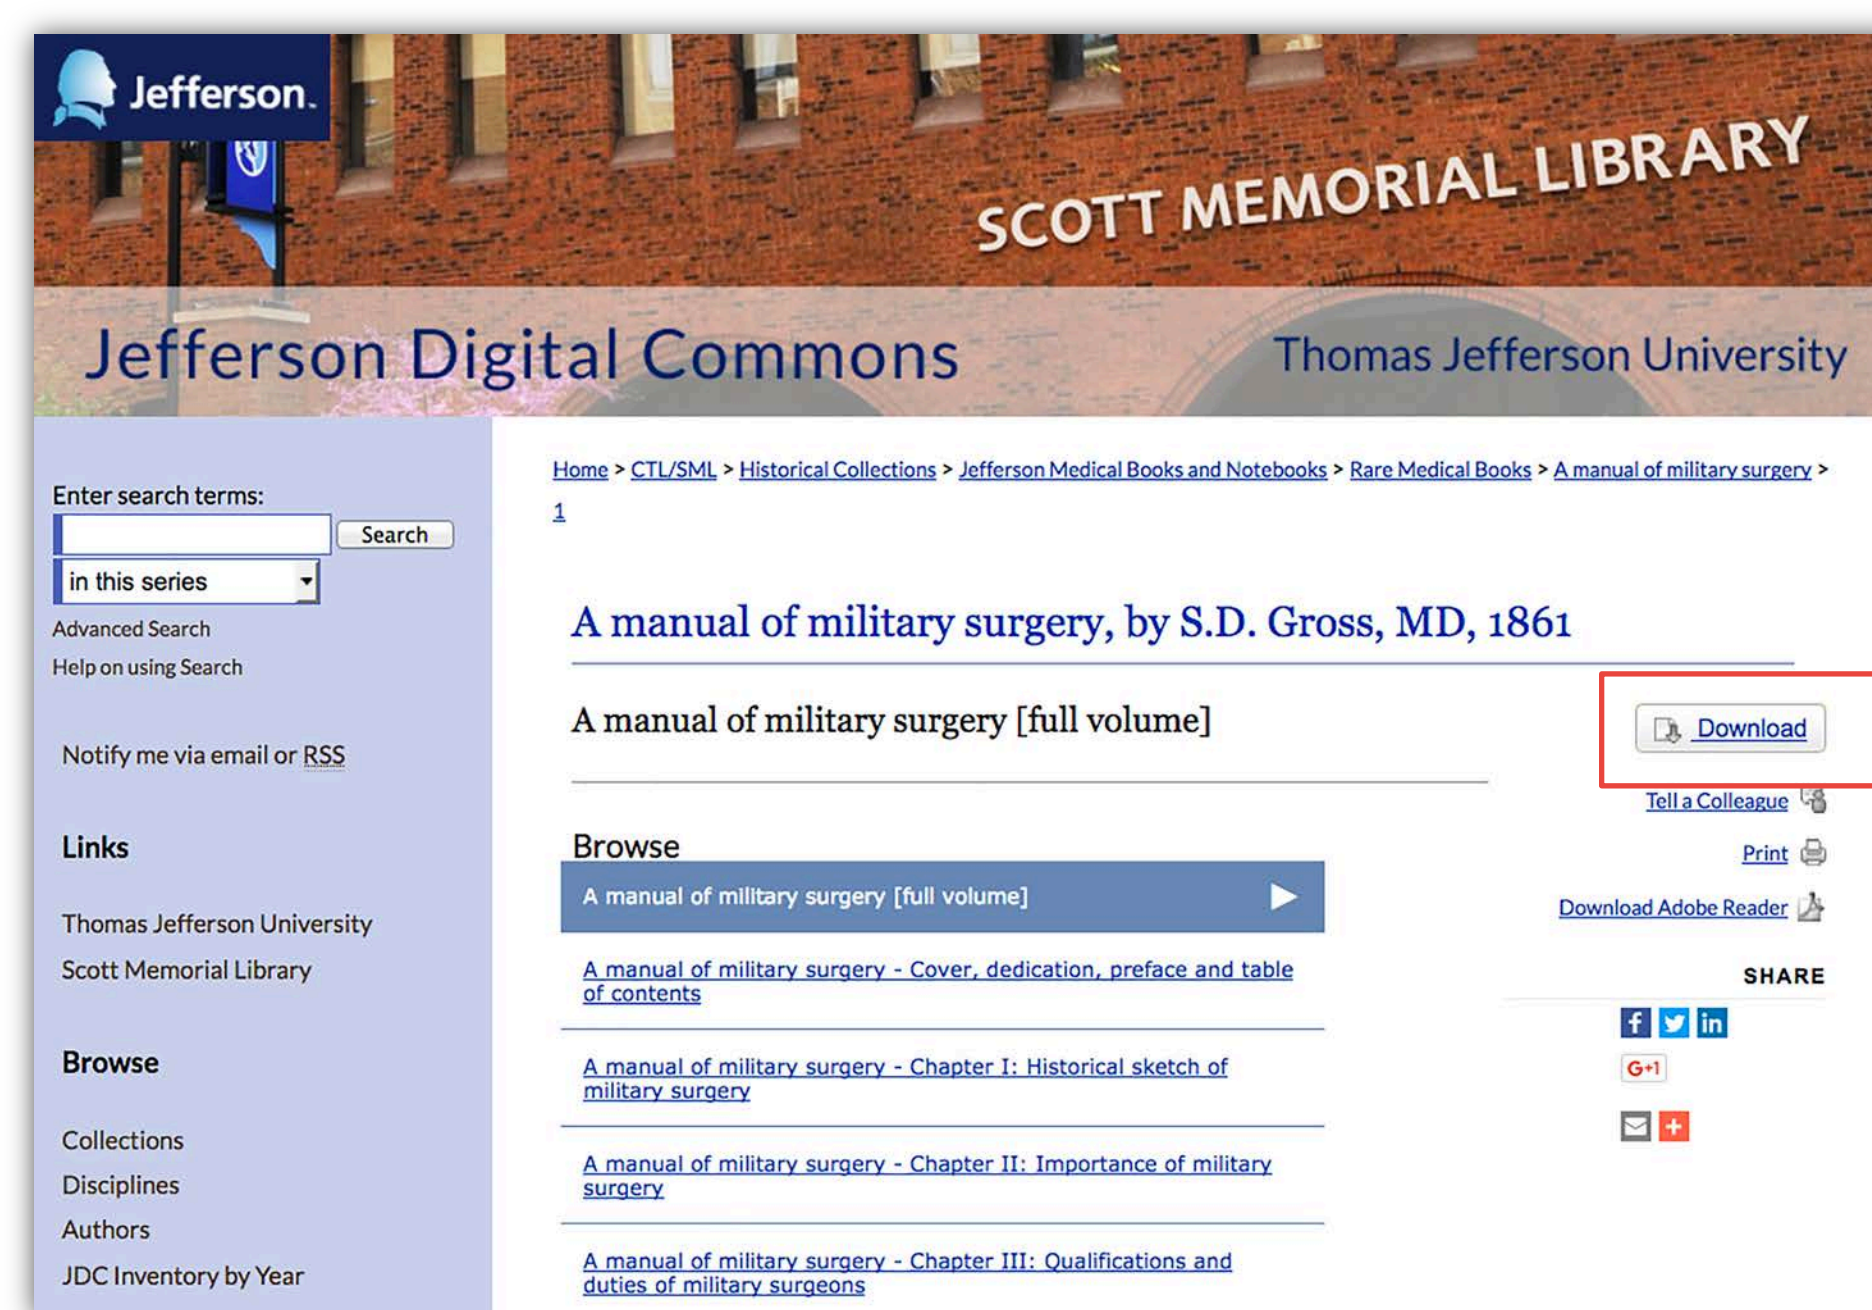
Jefferson.

SCOTT MEMORIAL LIBRARY

Jefferson Digital Commons

Thomas Jefferson University

Enter search terms:

Search

in this series

Advanced Search

Help on using Search

Notify me via email or RSS

Links

Thomas Jefferson University

Scott Memorial Library

Browse

Collections

Disciplines

Authors

JDC Inventory by Year

Home > CTL/SML > Historical Collections > Jefferson Medical Books and Notebooks > Rare Medical Books > A manual of military surgery > 1

A manual of military surgery, by S.D. Gross, MD, 1861

A manual of military surgery [full volume]

Download

Tell a Colleague

Print

Download Adobe Reader

SHARE

G+1

Browse

A manual of military surgery [full volume]

A manual of military surgery - Cover, dedication, preface and table of contents

A manual of military surgery - Chapter I: Historical sketch of military surgery

A manual of military surgery - Chapter II: Importance of military surgery

A manual of military surgery - Chapter III: Qualifications and duties of military surgeons